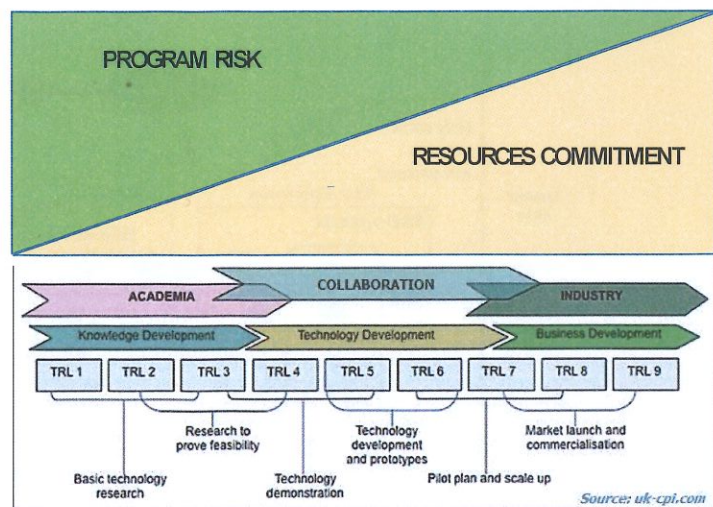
PROGRAM RISK

RESOURCES COMMITMENT

ACADEMIA

COLLABORATION

INDUSTRY

Knowledge Development

Technology Development

Business Development

TRL 1

TRL 2

TRL 3

TRL 4

TRL 5

TRL 6

TRL 7

TRL 8

TRL 9

Research to prove feasibility

Technology development and prototypes

Market launch and commercialisation

Basic technology research

Technology demonstration

Pilot plan and scale up

Source: uk-cpi.com